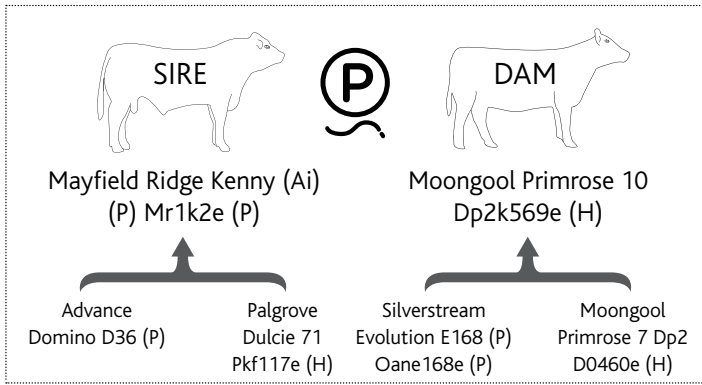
SIRE

P

DAM

Mayfield Ridge Kenny (Ai) (P) Mr1k2e (P)

Moongool Primrose 10 Dp2k569e (H)

Advance Domino D36 (P)

Palgrove Dulcie 71 Pkf117e (H)

Silverstream Evolution E168 (P) Oane168e (P)

Moongool Primrose 7 Dp2 D0460e (H)